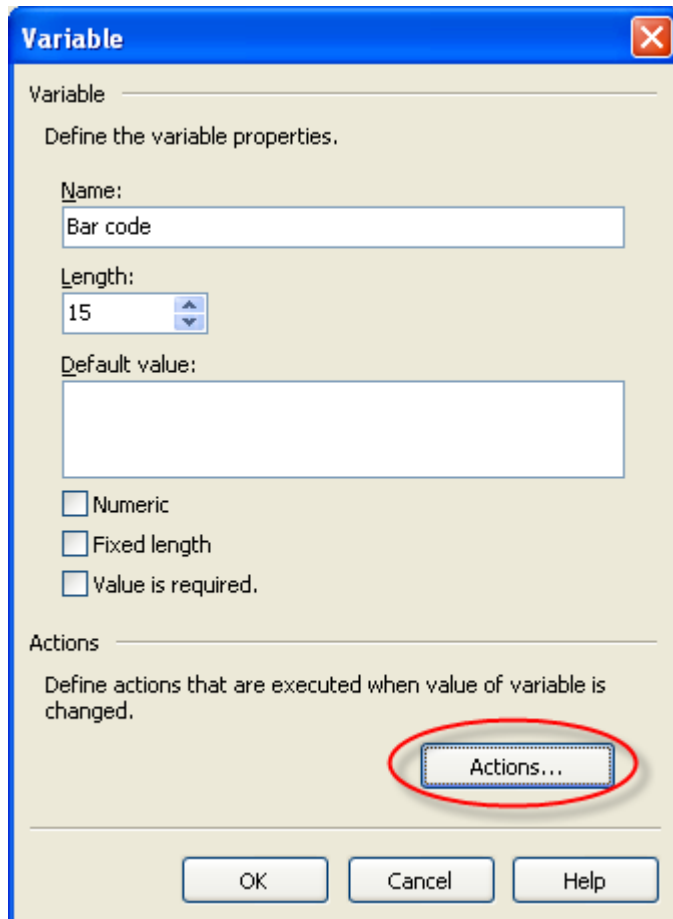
Variable

Variable

Define the variable properties.

Name:

Bar code

Length:

15

Default value:

Numeric

Fixed length

Value is required.

Actions

Define actions that are executed when value of variable is changed.

Actions...

OK

Cancel

Help